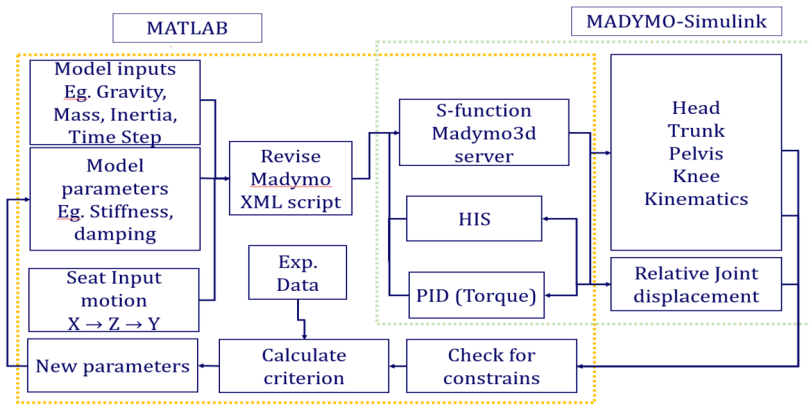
MATLAB

MADYMO-Simulink

Model inputs Eg. Gravity, Mass, Inertia, Time Step

Model parameters Eg. Stiffness, damping

Seat Input motion $X \rightarrow Z \rightarrow Y$

Revise Madymo XML script

Exp. Data

S-function Madymo3d server

HIS

PID (Torque)

Head Trunk Pelvis Knee Kinematics

Relative Joint displacement

New parameters

Calculate criterion

Check for constrains